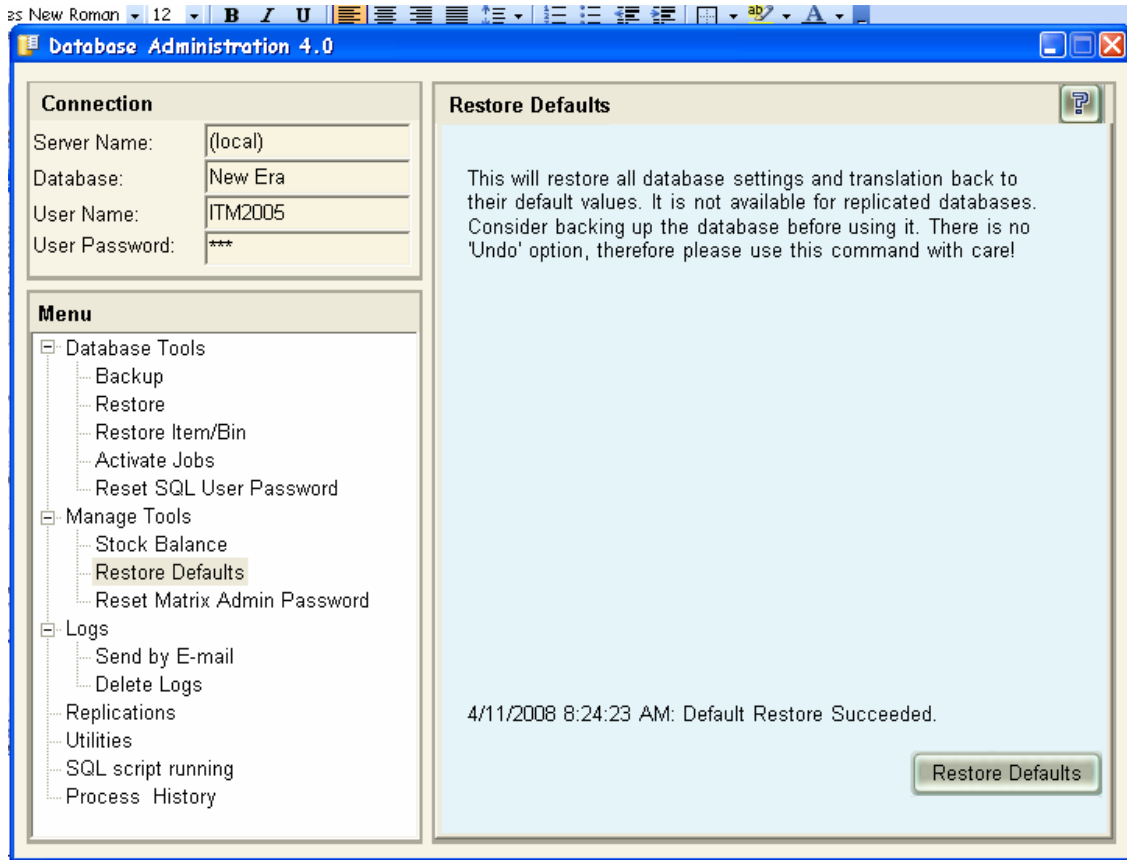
es New Roman 12 B I U

Database Administration 4.0

Connection

Server Name: (local)

Database: New Era

User Name: ITM2005

User Password: ***

Menu

Database Tools

Backup

Restore

Restore Item/Bin

Activate Jobs

Reset SQL User Password

Manage Tools

Stock Balance

Restore Defaults

Reset Matrix Admin Password

Logs

Send by E-mail

Delete Logs

Replications

Utilities

SQL script running

Process History

Restore Defaults

?

This will restore all database settings and translation back to their default values. It is not available for replicated databases. Consider backing up the database before using it. There is no 'Undo' option, therefore please use this command with care!

4/11/2008 8:24:23 AM: Default Restore Succeeded.

Restore Defaults